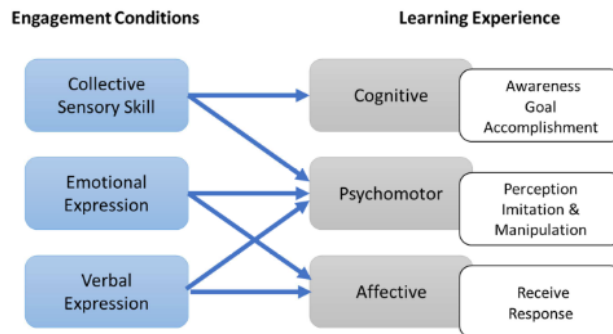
Engagement Conditions

Learning Experience

Collective Sensory Skill

Emotional Expression

Verbal Expression

Cognitive

Psychomotor

Affective

Awareness
Goal
Accomplishment

Perception
Imitation &
Manipulation

Receive
Response